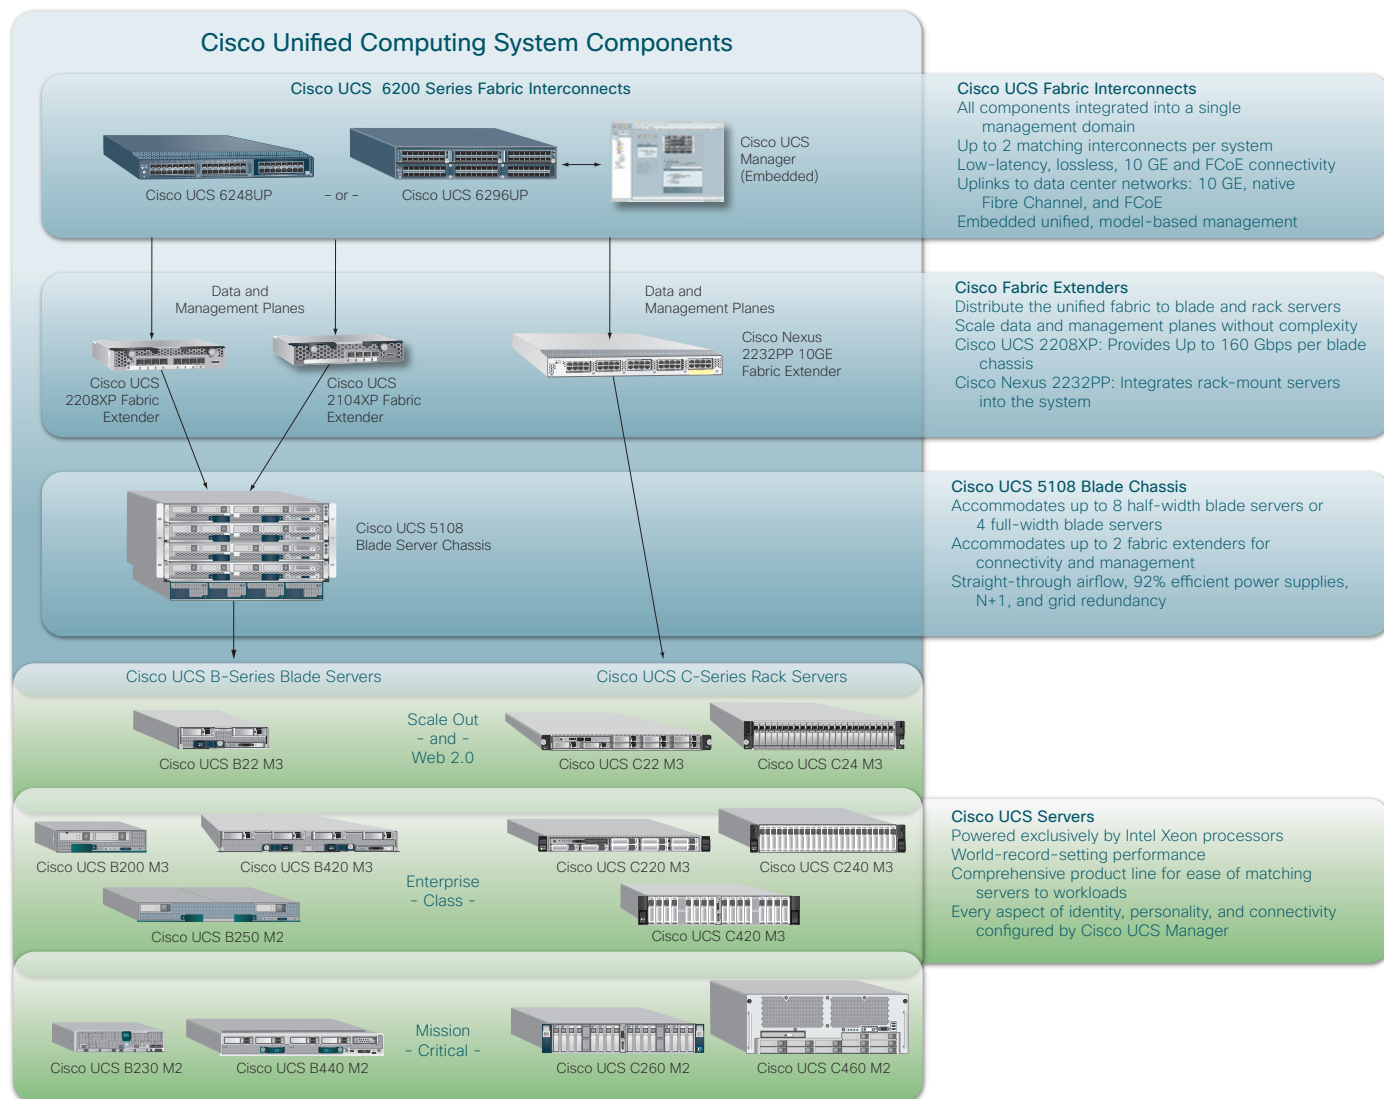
Cisco Unified Computing System Components

Cisco UCS 6200 Series Fabric Interconnects

Cisco UCS 6248UP – or – Cisco UCS 6296UP

Cisco UCS Manager (Embedded)

Cisco UCS Fabric Interconnects
All components integrated into a single management domain
Up to 2 matching interconnects per system
Low-latency, lossless, 10 GE and FCoE connectivity
Uplinks to data center networks: 10 GE, native Fibre Channel, and FCoE
Embedded unified, model-based management

Data and Management Planes

Data and Management Planes

Cisco UCS 2208XP Fabric Extender

Cisco UCS 2104XP Fabric Extender

Cisco Nexus 2232PP 10GE Fabric Extender

Cisco Fabric Extenders
Distribute the unified fabric to blade and rack servers
Scale data and management planes without complexity
Cisco UCS 2208XP: Provides Up to 160 Gbps per blade chassis
Cisco Nexus 2232PP: Integrates rack-mount servers into the system

Cisco UCS 5108 Blade Server Chassis

Cisco UCS 5108 Blade Chassis
Accommodates up to 8 half-width blade servers or 4 full-width blade servers
Accommodates up to 2 fabric extenders for connectivity and management
Straight-through airflow, 92% efficient power supplies, N+1, and grid redundancy

Cisco UCS B-Series Blade Servers

Cisco UCS C-Series Rack Servers

Cisco UCS B22 M3

Scale Out - and - Web 2.0

Cisco UCS C22 M3

Cisco UCS C24 M3

Cisco UCS B200 M3

Cisco UCS B420 M3

Enterprise - Class -

Cisco UCS C220 M3

Cisco UCS C240 M3

Cisco UCS B250 M2

Cisco UCS C420 M3

Cisco UCS Servers
Powered exclusively by Intel Xeon processors
World-record-setting performance
Comprehensive product line for ease of matching servers to workloads
Every aspect of identity, personality, and connectivity configured by Cisco UCS Manager

Cisco UCS B230 M2

Cisco UCS B440 M2

Mission - Critical -

Cisco UCS C260 M2

Cisco UCS C460 M2